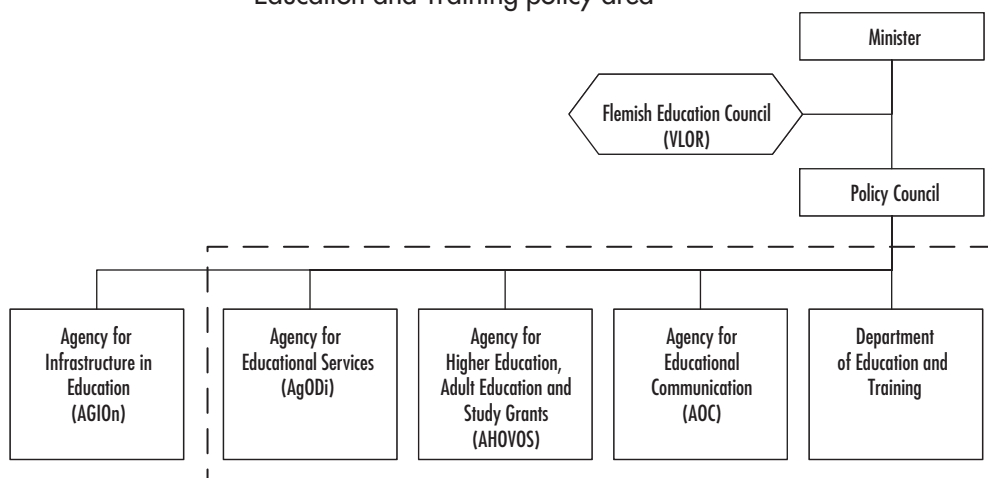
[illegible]

Minister

Flemish Education Council (VLOR)

Policy Council

Agency for Infrastructure in Education (AGIOn)

Agency for Educational Services (AgODi)

Agency for Higher Education, Adult Education and Study Grants (AHOVOS)

Agency for Educational Communication (AOC)

Department of Education and Training